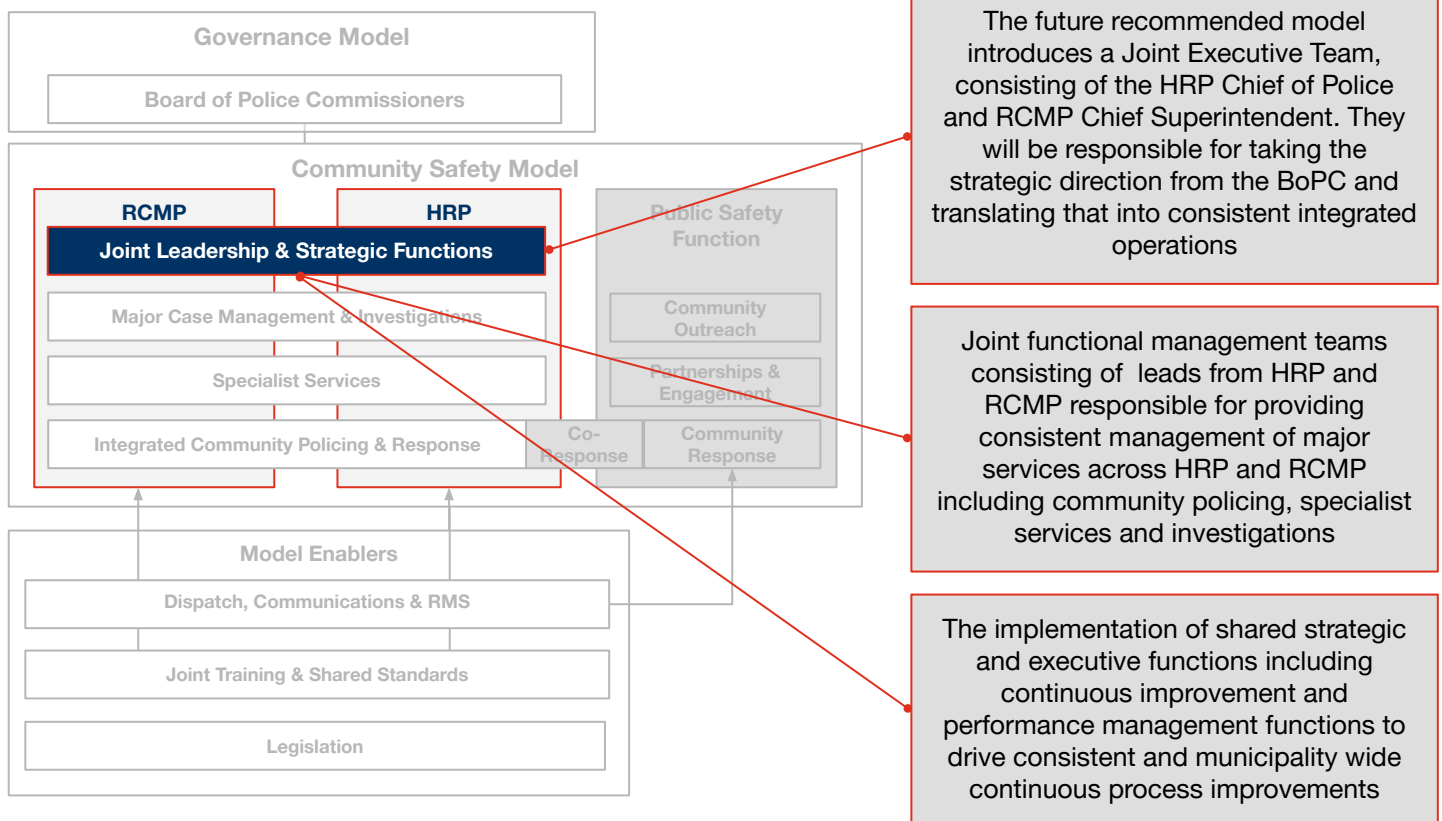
Governance Model

Board of Police Commissioners

Community Safety Model

RCMP

HRP

Joint Leadership & Strategic Functions

Major Case Management & Investigations

Specialist Services

Integrated Community Policing & Response

Public Safety Function

Community Outreach

Partnerships & Engagement

Co-Response

Community Response

Model Enablers

Dispatch, Communications & RMS

Joint Training & Shared Standards

Legislation

The future recommended model introduces a Joint Executive Team, consisting of the HRP Chief of Police and RCMP Chief Superintendent. They will be responsible for taking the strategic direction from the BoPC and translating that into consistent integrated operations

Joint functional management teams consisting of leads from HRP and RCMP responsible for providing consistent management of major services across HRP and RCMP including community policing, specialist services and investigations

The implementation of shared strategic and executive functions including continuous improvement and performance management functions to drive consistent and municipality wide continuous process improvements